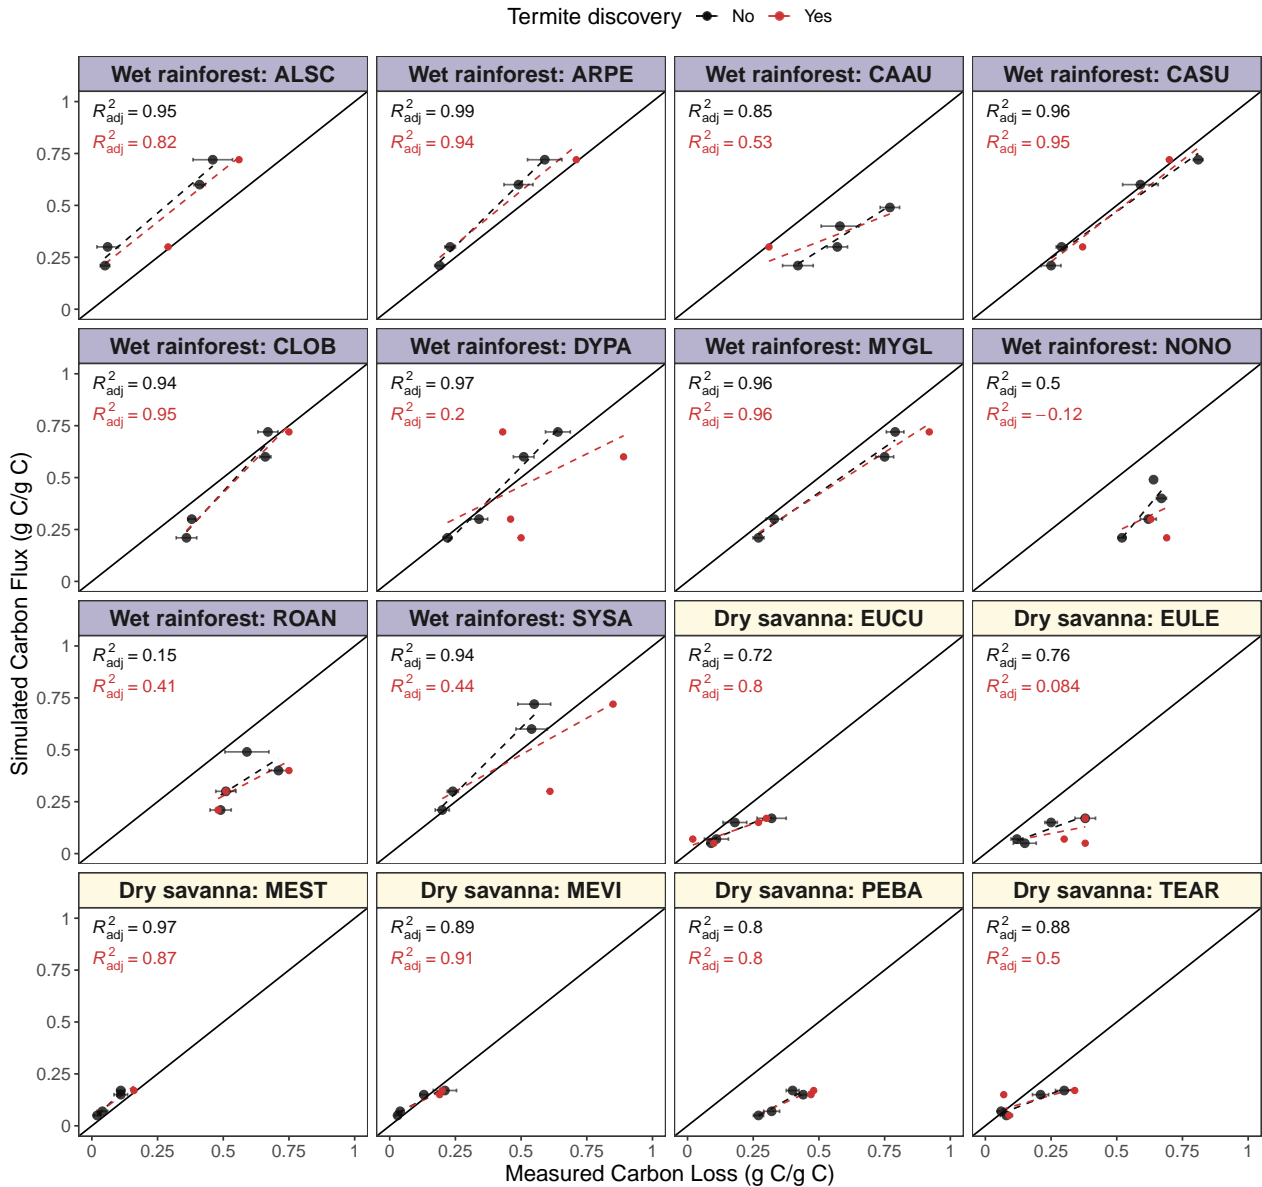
Termite discovery No Yes

Wet rainforest: ALSC
$R^2_{adj} = 0.95$
$R^2_{adj} = 0.82$

Wet rainforest: ARPE
$R^2_{adj} = 0.99$
$R^2_{adj} = 0.94$

Wet rainforest: CAAU
$R^2_{adj} = 0.85$
$R^2_{adj} = 0.53$

Wet rainforest: CASU
$R^2_{adj} = 0.96$
$R^2_{adj} = 0.95$

Wet rainforest: CLOB
$R^2_{adj} = 0.94$
$R^2_{adj} = 0.95$

Wet rainforest: DYPA
$R^2_{adj} = 0.97$
$R^2_{adj} = 0.2$

Wet rainforest: MYGL
$R^2_{adj} = 0.96$
$R^2_{adj} = 0.96$

Wet rainforest: NONO
$R^2_{adj} = 0.5$
$R^2_{adj} = -0.12$

Wet rainforest: ROAN
$R^2_{adj} = 0.15$
$R^2_{adj} = 0.41$

Wet rainforest: SYSA
$R^2_{adj} = 0.94$
$R^2_{adj} = 0.44$

Dry savanna: EUCU
$R^2_{adj} = 0.72$
$R^2_{adj} = 0.8$

Dry savanna: EULE
$R^2_{adj} = 0.76$
$R^2_{adj} = 0.084$

Dry savanna: MEST
$R^2_{adj} = 0.97$
$R^2_{adj} = 0.87$

Dry savanna: MEVI
$R^2_{adj} = 0.89$
$R^2_{adj} = 0.91$

Dry savanna: PEBA
$R^2_{adj} = 0.8$
$R^2_{adj} = 0.8$

Dry savanna: TEAR
$R^2_{adj} = 0.88$
$R^2_{adj} = 0.5$

Simulated Carbon Flux (g C/g C)
1 0.75 0.5 0.25 0
0 0.25 0.5 0.75 1
Measured Carbon Loss (g C/g C)